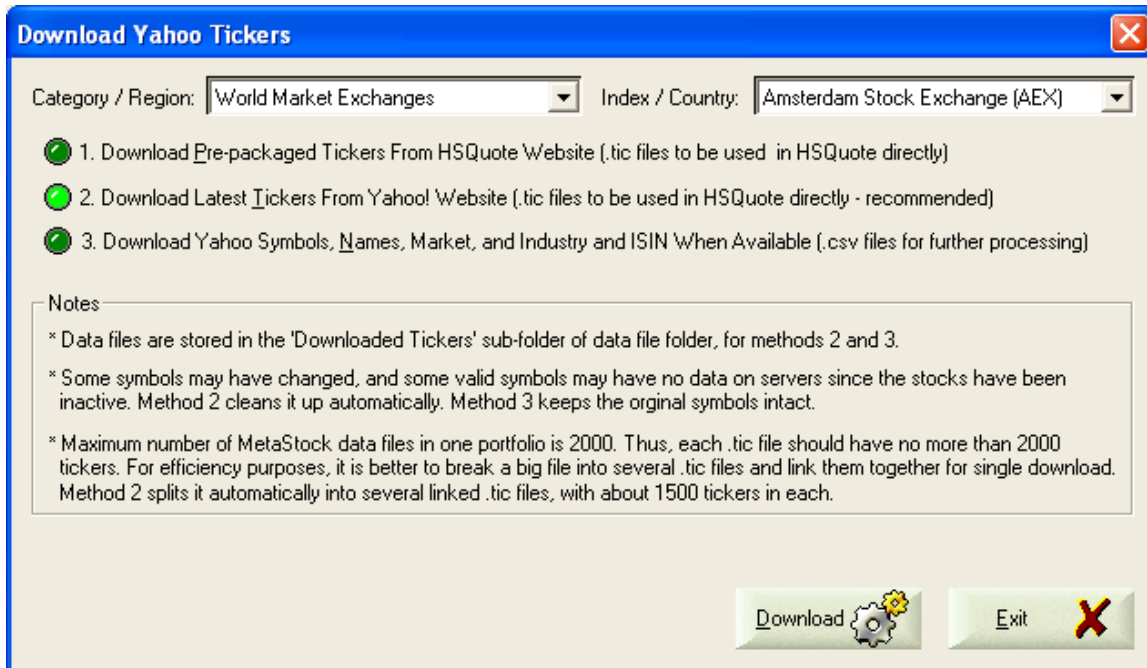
Download Yahoo Tickers

Category / Region: World Market Exchanges

Index / Country: Amsterdam Stock Exchange (AEX)

1. Download Pre-packaged Tickers From HSQuote Website (.tic files to be used in HSQuote directly)

2. Download Latest Tickers From Yahoo! Website (.tic files to be used in HSQuote directly - recommended)

3. Download Yahoo Symbols, Names, Market, and Industry and ISIN When Available (.csv files for further processing)

Notes

* Data files are stored in the 'Downloaded Tickers' sub-folder of data file folder, for methods 2 and 3.

* Some symbols may have changed, and some valid symbols may have no data on servers since the stocks have been inactive. Method 2 cleans it up automatically. Method 3 keeps the orginal symbols intact.

* Maximum number of MetaStock data files in one portfolio is 2000. Thus, each .tic file should have no more than 2000 tickers. For efficiency purposes, it is better to break a big file into several .tic files and link them together for single download. Method 2 splits it automatically into several linked .tic files, with about 1500 tickers in each.

Download

Exit